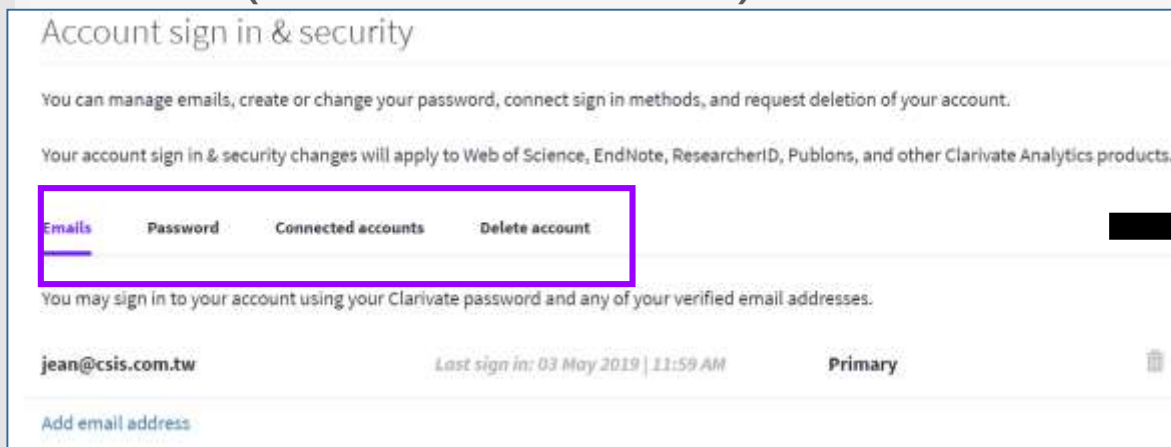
Account sign in & security

You can manage emails, create or change your password, connect sign in methods, and request deletion of your account.

Your account sign in & security changes will apply to Web of Science, EndNote, ResearcherID, Publons, and other Clarivate Analytics products.

Emails Password Connected accounts Delete account

You may sign in to your account using your Clarivate password and any of your verified email addresses.

jean@csis.com.tw Last sign in: 03 May 2019 | 11:59 AM Primary

Add email address